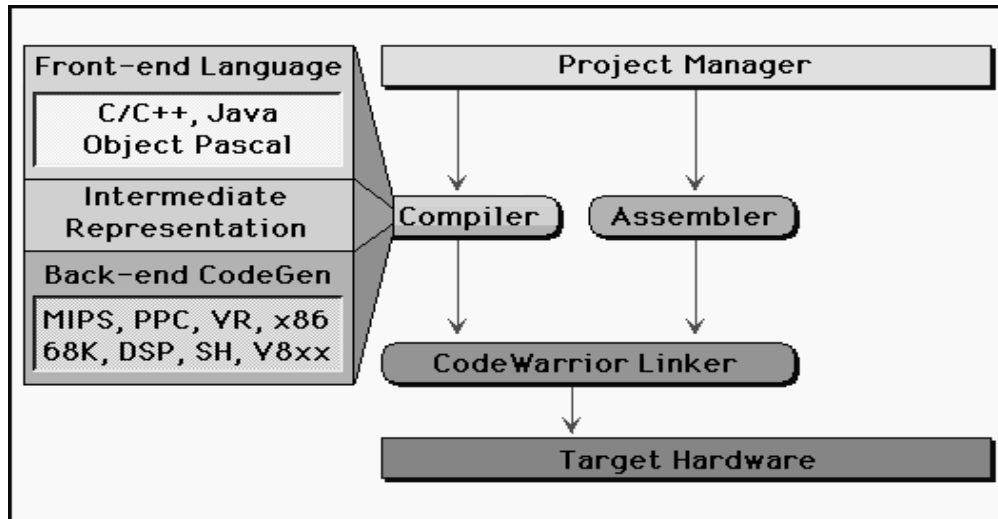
Front-end Language

C/C++, Java
Object Pascal

Intermediate Representation

Back-end CodeGen

MIPS, PPC, VR, x86
68K, DSP, SH, V8xx

Project Manager

Compiler

Assembler

CodeWarrior Linker

Target Hardware